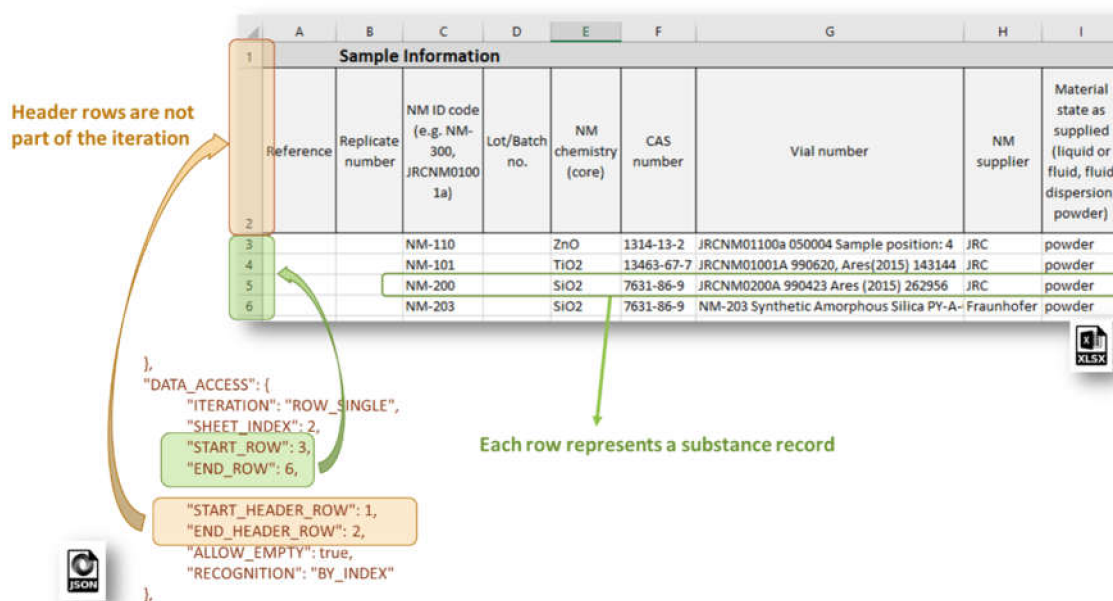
Header rows are not part of the iteration

| | A | B | C | D | E | F | G | H | I |
|---|---|---|---|---|---|---|---|---|---|
| 1 | | Sample Information | | | | | | | |
| 2 | Reference | Replicate number | NM ID code (e.g. NM-300, JRCNM01001a) | Lot/Batch no. | NM chemistry (core) | CAS number | Vial number | NM supplier | Material state as supplied (liquid or fluid, fluid dispersion, powder) |
| 3 | | | NM-110 | | ZnO | 1314-13-2 | JRCNM01100a 050004 Sample position: 4 | JRC | powder |
| 4 | | | NM-101 | | TiO2 | 13463-67-7 | JRCNM01001A 990620, Ares(2015) 143144 | JRC | powder |
| 5 | | | NM-200 | | SiO2 | 7631-86-9 | JRCNM0200A 990423 Ares (2015) 262956 | JRC | powder |
| 6 | | | NM-203 | | SiO2 | 7631-86-9 | NM-203 Synthetic Amorphous Silica PY-A- | Fraunhofer | powder |

XLSX

},
"DATA_ACCESS": {
"ITERATION": "ROW_SINGLE",
"SHEET_INDEX": 2,
"START_ROW": 3,
"END_ROW": 6,
"START_HEADER_ROW": 1,
"END_HEADER_ROW": 2,
"ALLOW_EMPTY": true,
"RECOGNITION": "BY_INDEX"
},

Each row represents a substance record

JSON